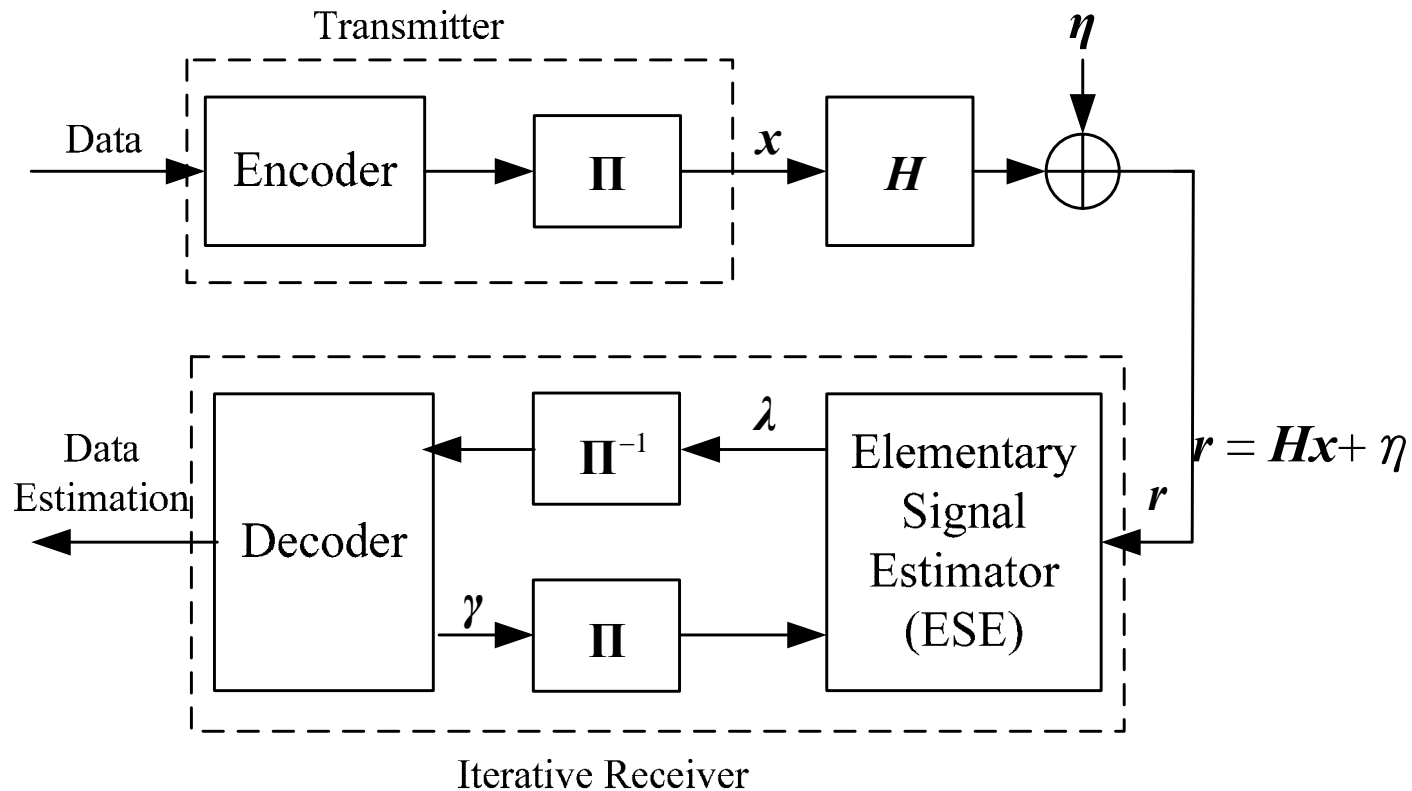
Transmitter

Data

Encoder

$\mathbf{\Pi}$

$\boldsymbol{x}$

$\boldsymbol{H}$

$\boldsymbol{\eta}$

$\boldsymbol{r} = \boldsymbol{H}\boldsymbol{x} + \eta$

$\boldsymbol{r}$

Data Estimation

Decoder

$\mathbf{\Pi}^{-1}$

$\boldsymbol{\lambda}$

Elementary Signal Estimator (ESE)

$\boldsymbol{\gamma}$

$\mathbf{\Pi}$

Iterative Receiver